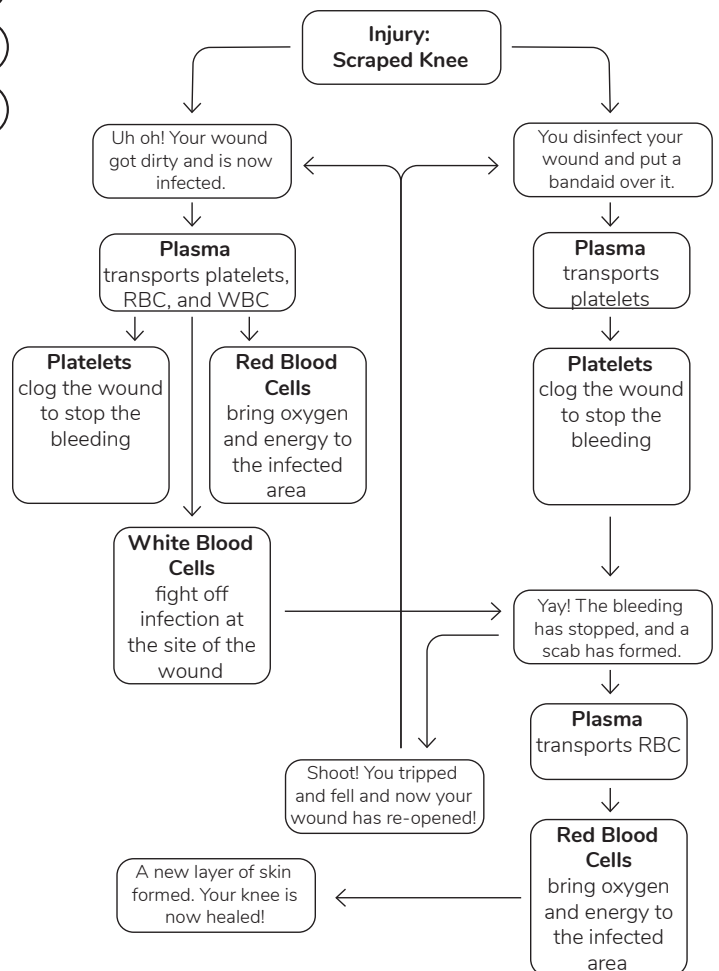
Injury: Scraped Knee

Uh oh! Your wound got dirty and is now infected.

You disinfect your wound and put a bandaid over it.

Plasma transports platelets, RBC, and WBC

Plasma transports platelets

Platelets clog the wound to stop the bleeding

Red Blood Cells bring oxygen and energy to the infected area

Platelets clog the wound to stop the bleeding

White Blood Cells fight off infection at the site of the wound

Yay! The bleeding has stopped, and a scab has formed.

Plasma transports RBC

Shoot! You tripped and fell and now your wound has re-opened!

Red Blood Cells bring oxygen and energy to the infected area

A new layer of skin formed. Your knee is now healed!